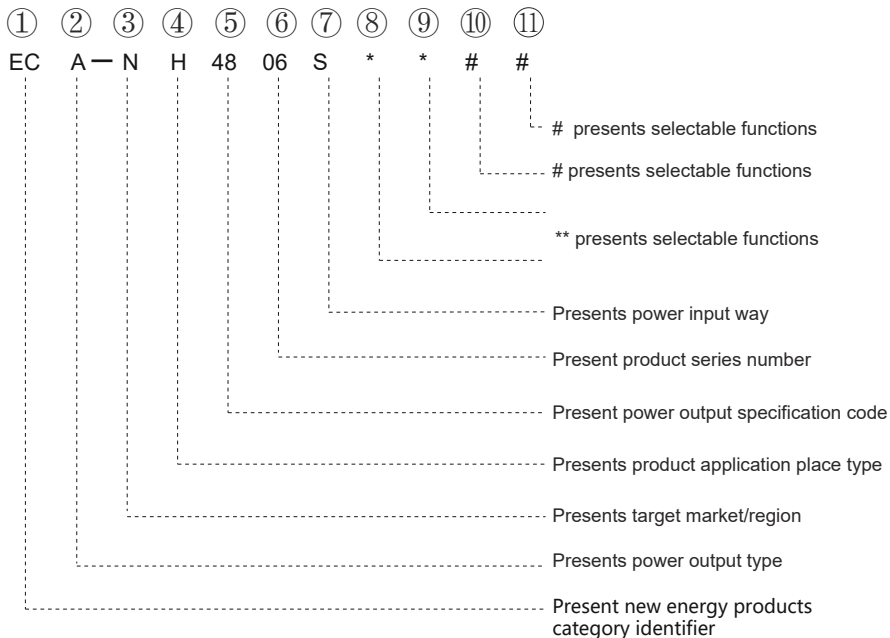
① ② ③ ④ ⑤ ⑥ ⑦ ⑧ ⑨ ⑩ ⑪
EC A — N H 48 06 S * * # #

# presents selectable functions

# presents selectable functions

** presents selectable functions

Presents power input way

Present product series number

Present power output specification code

Presents product application place type

Presents target market/region

Presents power output type

Present new energy products category identifier